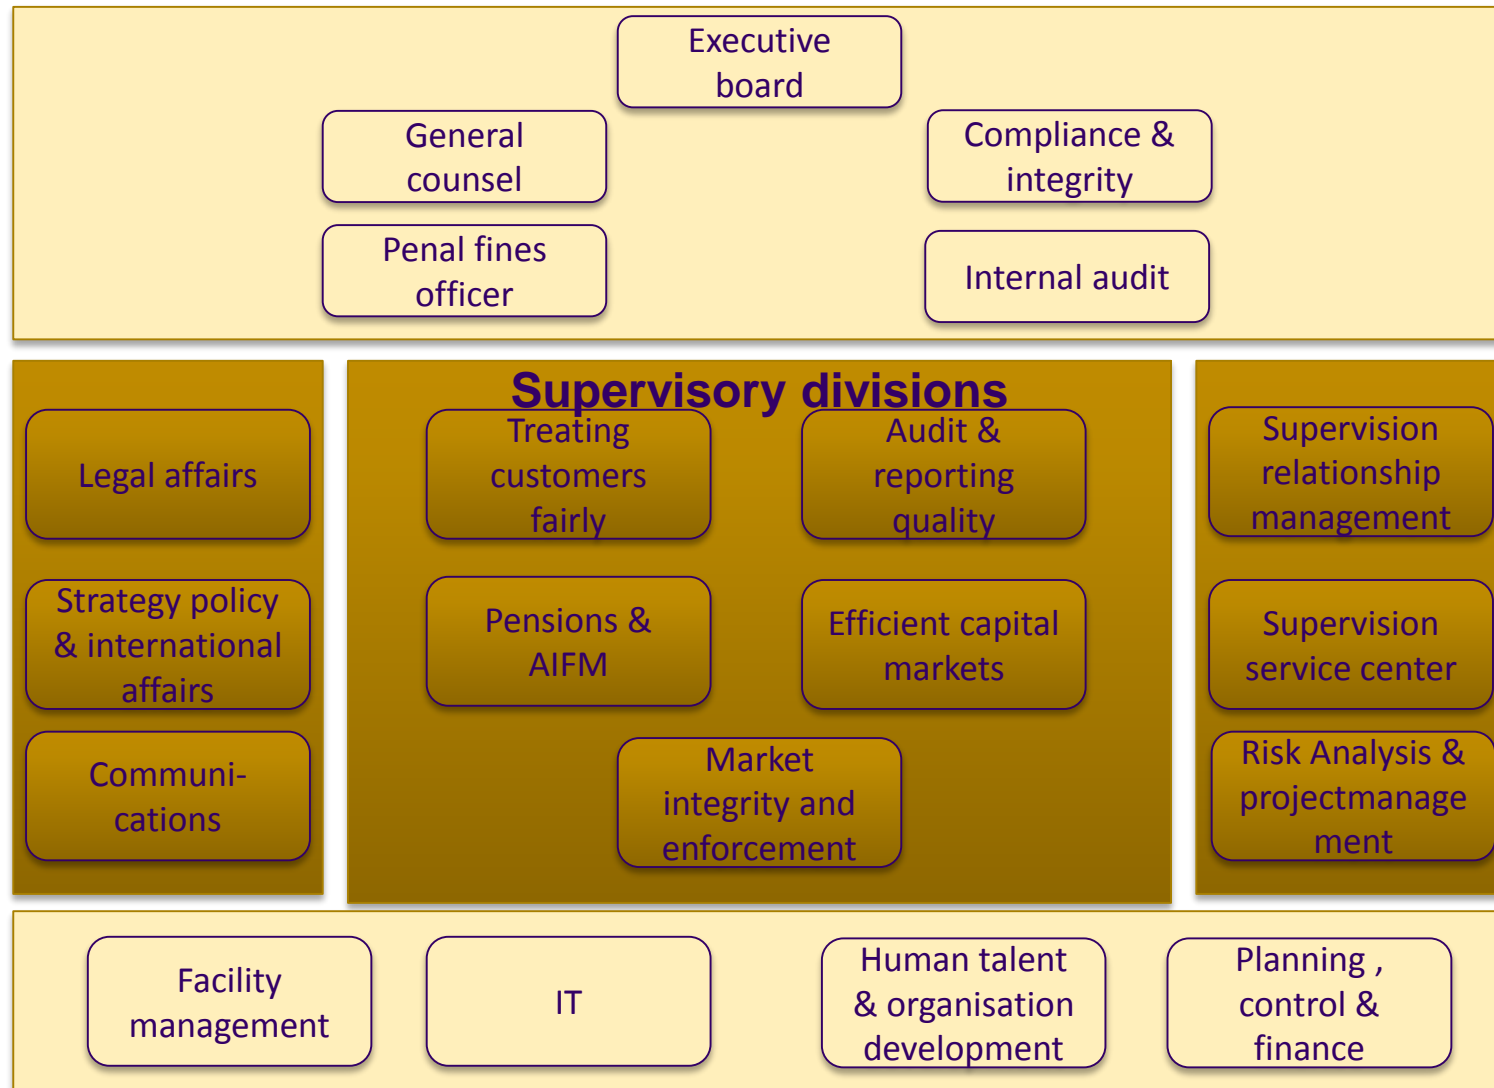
Executive board

General counsel

Compliance & integrity

Penal fines officer

Internal audit

Supervisory divisions

Legal affairs

Treating customers fairly

Audit & reporting quality

Supervision relationship management

Strategy policy & international affairs

Pensions & AIFM

Efficient capital markets

Supervision service center

Communi-cations

Market integrity and enforcement

Risk Analysis & projectmanage ment

Facility management

IT

Human talent & organisation development

Planning , control & finance